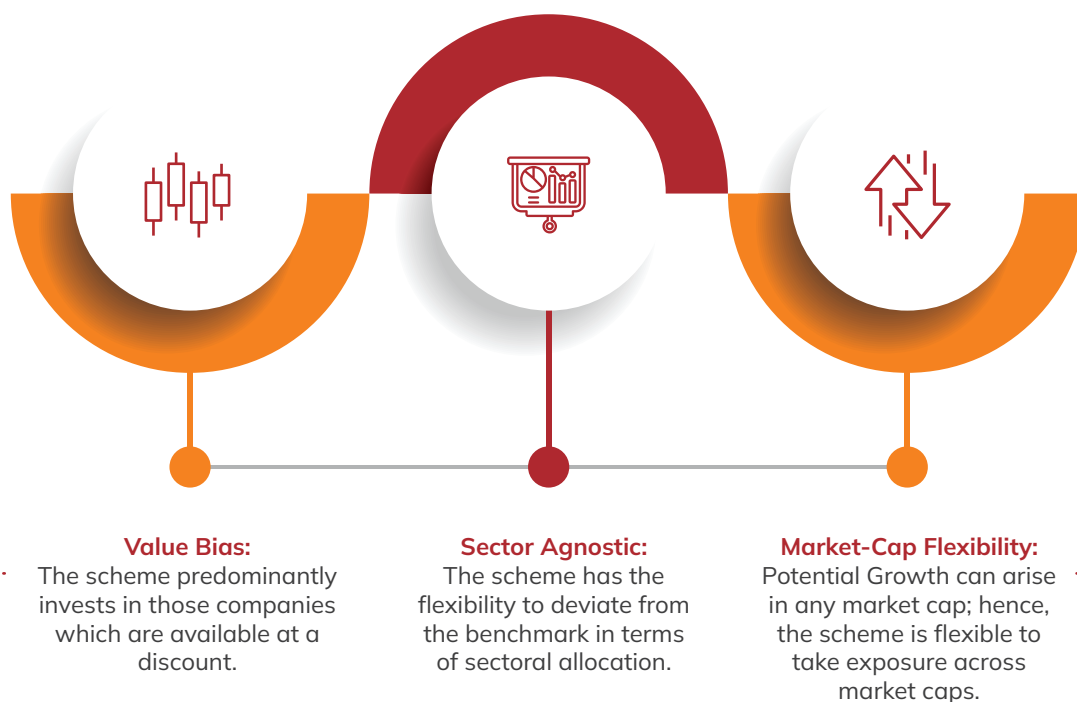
Value Bias:
The scheme predominantly invests in those companies which are available at a discount.

Sector Agnostic:
The scheme has the flexibility to deviate from the benchmark in terms of sectoral allocation.

Market-Cap Flexibility:
Potential Growth can arise in any market cap; hence, the scheme is flexible to take exposure across market caps.